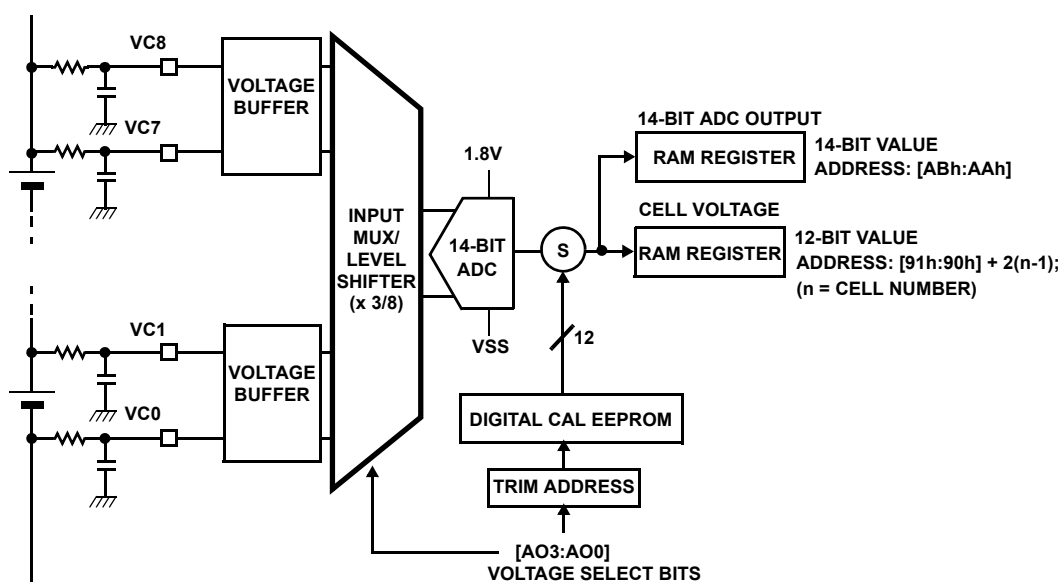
VC8

VOLTAGE BUFFER

VC7

INPUT MUX/ LEVEL SHIFTER (x 3/8)

1.8V

14-BIT ADC

VSS

S

14-BIT ADC OUTPUT

RAM REGISTER

14-BIT VALUE ADDRESS: [ABh:AAh]

CELL VOLTAGE

RAM REGISTER

12-BIT VALUE ADDRESS: [91h:90h] + 2(n-1); (n = CELL NUMBER)

12

VC1

VOLTAGE BUFFER

VC0

DIGITAL CAL EEPROM

TRIM ADDRESS

[AO3:AO0] VOLTAGE SELECT BITS